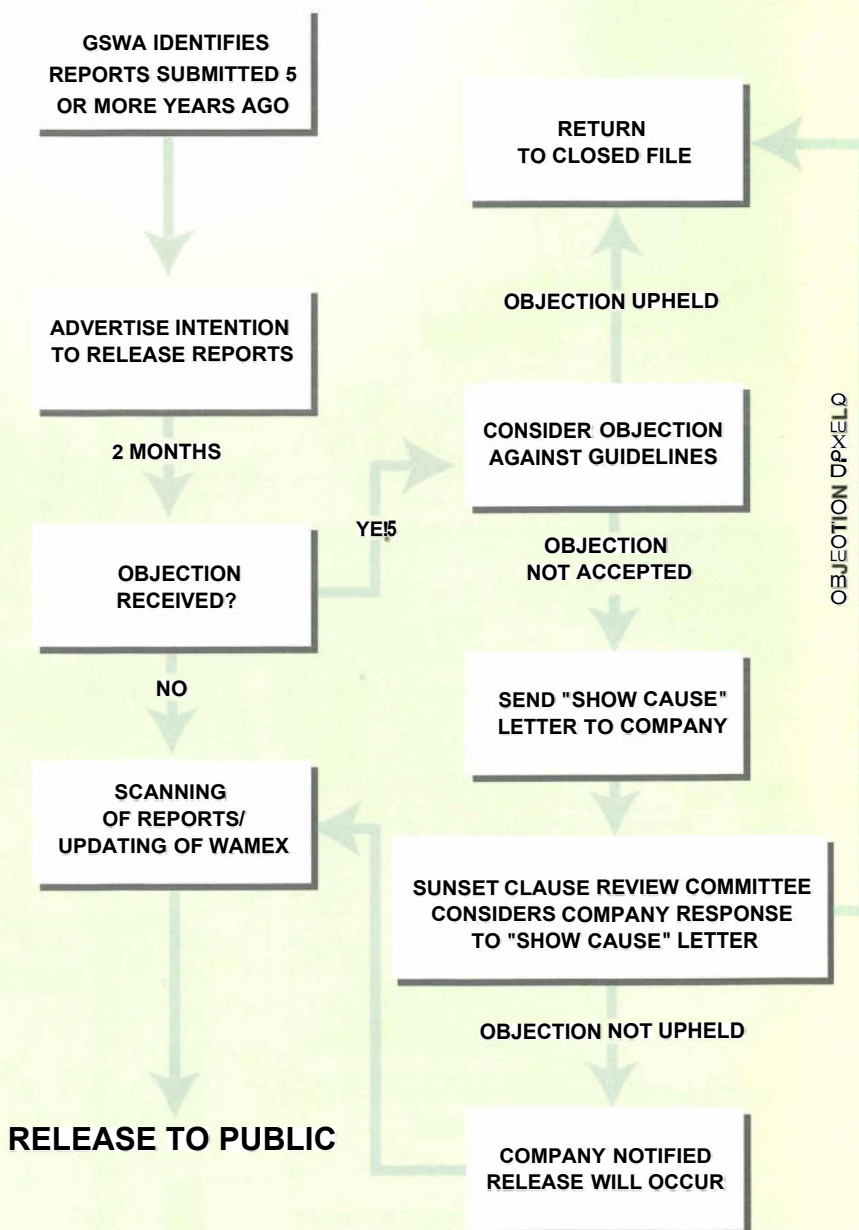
GSWA IDENTIFIES REPORTS SUBMITTED 5 OR MORE YEARS AGO

ADVERTISE INTENTION TO RELEASE REPORTS

2 MONTHS

OBJECTION RECEIVED?

YE!5

NO

SCANNING OF REPORTS/ UPDATING OF WAMEX

RELEASE TO PUBLIC

RETURN TO CLOSED FILE

OBJECTION UPHELD

CONSIDER OBJECTION AGAINST GUIDELINES

OBJECTION NOT ACCEPTED

SEND "SHOW CAUSE" LETTER TO COMPANY

SUNSET CLAUSE REVIEW COMMITTEE CONSIDERS COMPANY RESPONSE TO "SHOW CAUSE" LETTER

OBJECTION NOT UPHELD

COMPANY NOTIFIED RELEASE WILL OCCUR

OBJEOTION DPXELQ